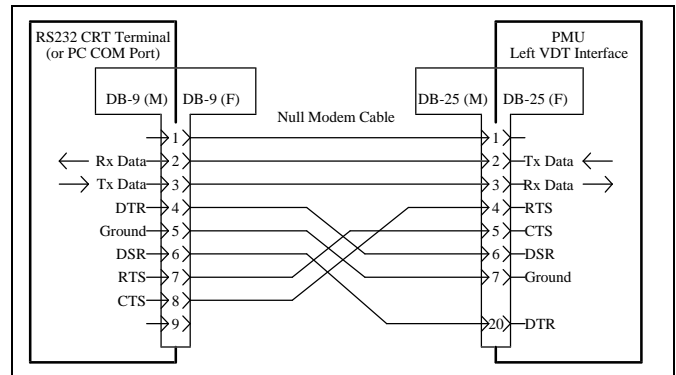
RS232 CRT Terminal
(or PC COM Port)

DB-9 (M)
DB-9 (F)

Null Modem Cable

PMU
Left VDT Interface

DB-25 (M)
DB-25 (F)

1
Rx Data 2
Tx Data 3
DTR 4
Ground 5
DSR 6
RTS 7
CTS 8
9

1
2 Tx Data
3 Rx Data
4 RTS
5 CTS
6 DSR
7 Ground
20 DTR